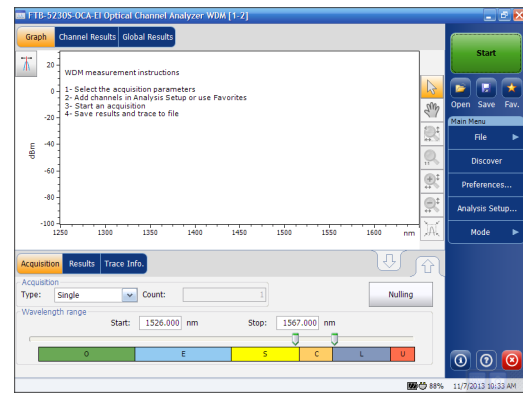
FTB-5230S-OCA-EI Optical Channel Analyzer WDM [1-2]

Graph | Channel Results | Global Results

Start

WDM measurement instructions

1- Select the acquisition parameters
2- Add channels in Analysis Setup or use Favorites
3- Start an acquisition
4- Save results and trace to file

20
0
-20
-40
-60
-80
-100

dBm

1250 1300 1350 1400 1450 1500 1550 1600 nm

Open Save Fav.

Main Menu

File

Discover

Preferences...

Analysis Setup...

Mode

Acquisition | Results | Trace Info.

Acquisition
Type: Single
Count: 1

Nulling

Wavelength range
Start: 1526.000 nm
Stop: 1567.000 nm

O | E | S | C | L | U

88% 11/7/2013 10:33 AM